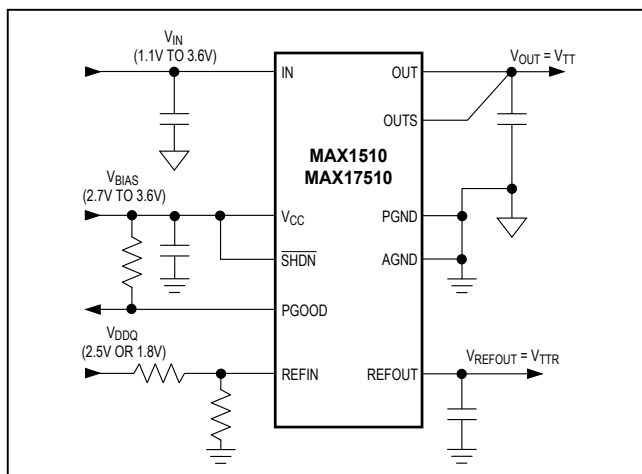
$V_{IN}$
(1.1V TO 3.6V)

IN

OUT

OUTS

$V_{OUT} = V_{TT}$

MAX1510
MAX17510

$V_{BIAS}$
(2.7V TO 3.6V)

$V_{CC}$

$\overline{SHDN}$

PGND

AGND

PGOOD

$V_{DDQ}$
(2.5V OR 1.8V)

REFIN

REFOUT

$V_{REFOUT} = V_{TTR}$